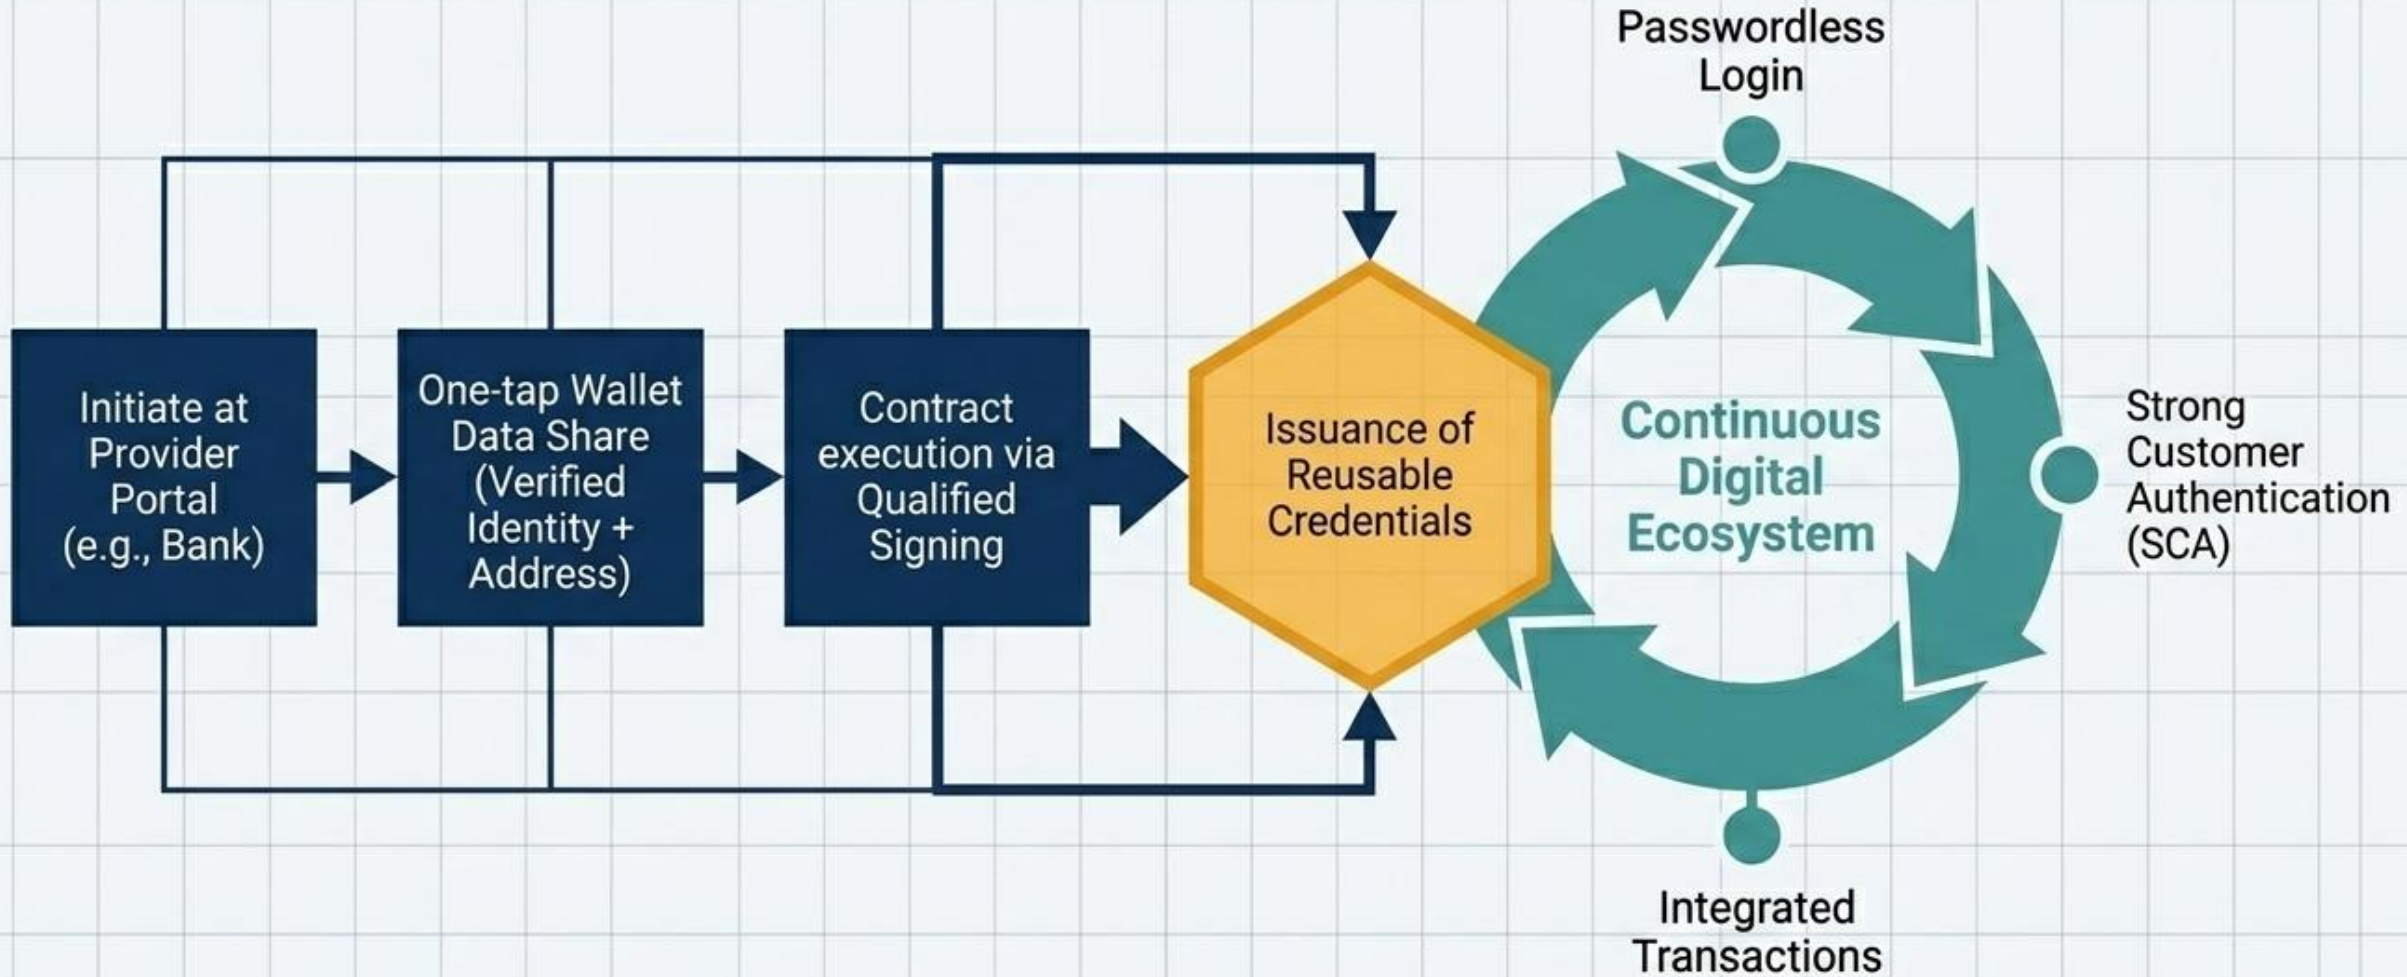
Passwordless Login

Initiate at Provider Portal (e.g., Bank)

One-tap Wallet Data Share (Verified Identity + Address)

Contract execution via Qualified Signing

Issuance of Reusable Credentials

Continuous Digital Ecosystem

Strong Customer Authentication (SCA)

Integrated Transactions